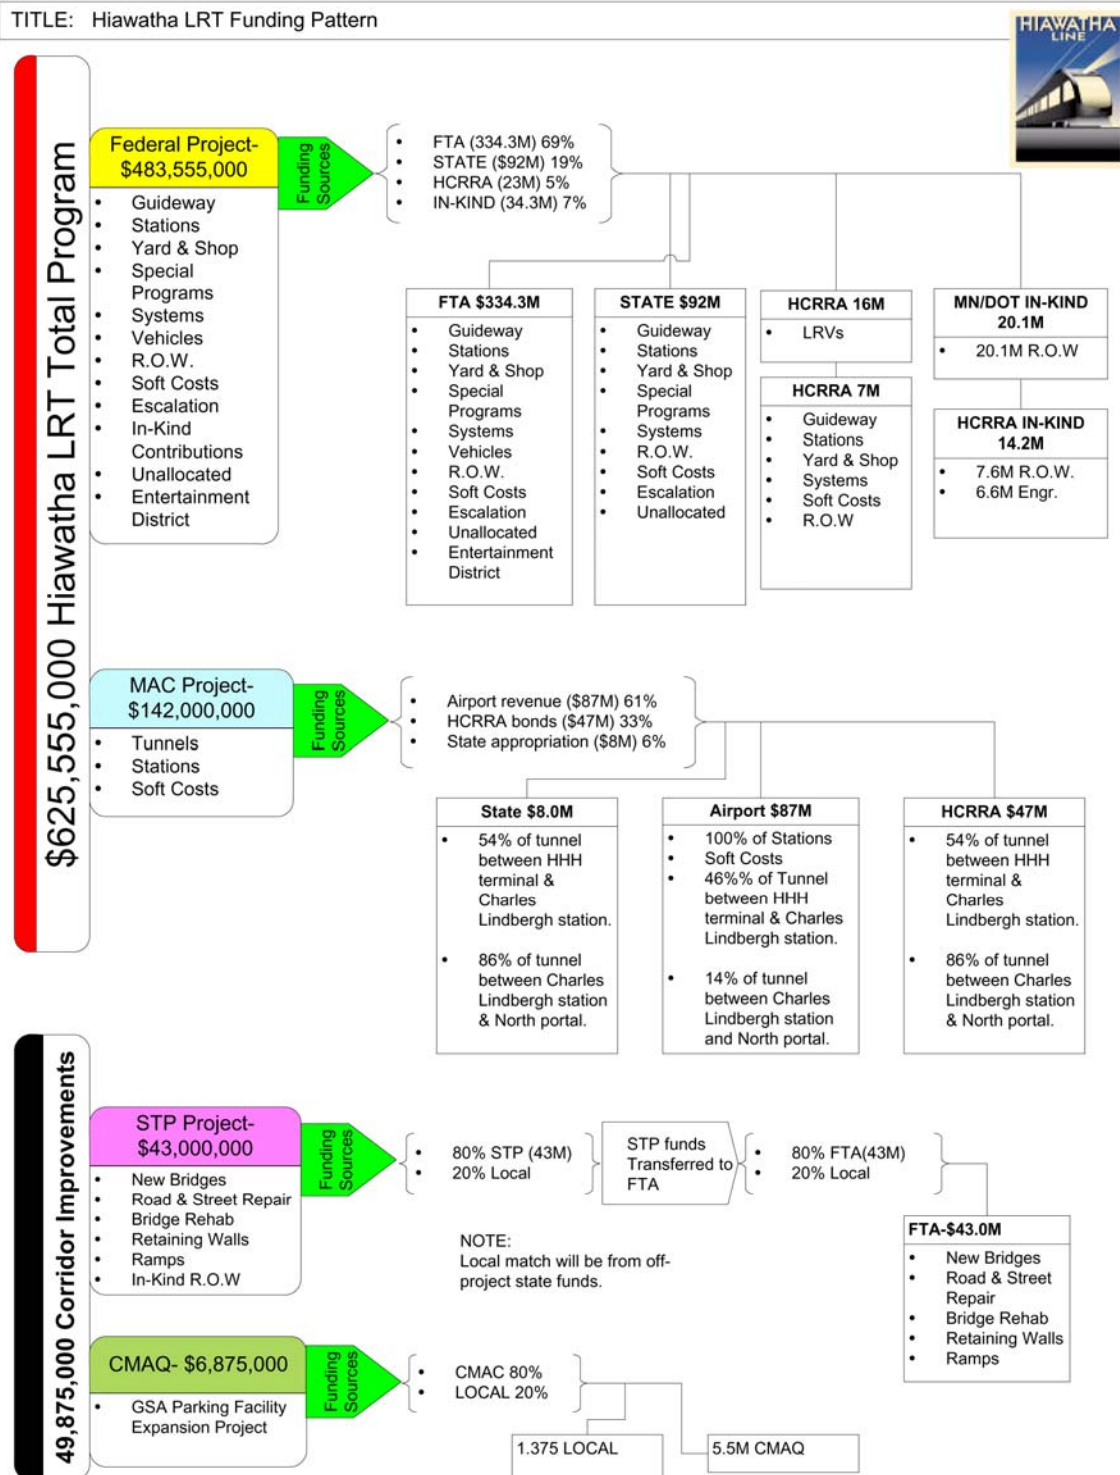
TITLE: Hiawatha LRT Funding Pattern

HIAWATHA LINE

$625,555,000 Hiawatha LRT Total Program

Federal Project- $483,555,000
- Guideway
- Stations
- Yard & Shop
- Special Programs
- Systems
- Vehicles
- R.O.W.
- Soft Costs
- Escalation
- In-Kind Contributions
- Unallocated
- Entertainment District

Funding Sources

- FTA (334.3M) 69%
- STATE ($92M) 19%
- HCRRA (23M) 5%
- IN-KIND (34.3M) 7%

FTA $334.3M
- Guideway
- Stations
- Yard & Shop
- Special Programs
- Systems
- Vehicles
- R.O.W.
- Soft Costs
- Escalation
- Unallocated
- Entertainment District

STATE $92M
- Guideway
- Stations
- Yard & Shop
- Special Programs
- Systems
- R.O.W.
- Soft Costs
- Escalation
- Unallocated

HCRRA 16M
- LRVs

HCRRA 7M
- Guideway
- Stations
- Yard & Shop
- Systems
- Soft Costs
- R.O.W

MN/DOT IN-KIND 20.1M
- 20.1M R.O.W

HCRRA IN-KIND 14.2M
- 7.6M R.O.W.
- 6.6M Engr.

MAC Project- $142,000,000
- Tunnels
- Stations
- Soft Costs

Funding Sources

- Airport revenue ($87M) 61%
- HCRRA bonds ($47M) 33%
- State appropriation ($8M) 6%

State $8.0M
- 54% of tunnel between HHH terminal & Charles Lindbergh station.
- 86% of tunnel between Charles Lindbergh station & North portal.

Airport $87M
- 100% of Stations
- Soft Costs
- 46%% of Tunnel between HHH terminal & Charles Lindbergh station.
- 14% of tunnel between Charles Lindbergh station and North portal.

HCRRA $47M
- 54% of tunnel between HHH terminal & Charles Lindbergh station.
- 86% of tunnel between Charles Lindbergh station & North portal.

49,875,000 Corridor Improvements

STP Project- $43,000,000
- New Bridges
- Road & Street Repair
- Bridge Rehab
- Retaining Walls
- Ramps
- In-Kind R.O.W

Funding Sources

- 80% STP (43M)
- 20% Local

STP funds Transferred to FTA

- 80% FTA(43M)
- 20% Local

NOTE:
Local match will be from off-project state funds.

FTA-$43.0M
- New Bridges
- Road & Street Repair
- Bridge Rehab
- Retaining Walls
- Ramps

CMAQ- $6,875,000
- GSA Parking Facility Expansion Project

Funding Sources

- CMAC 80%
- LOCAL 20%

1.375 LOCAL

5.5M CMAQ